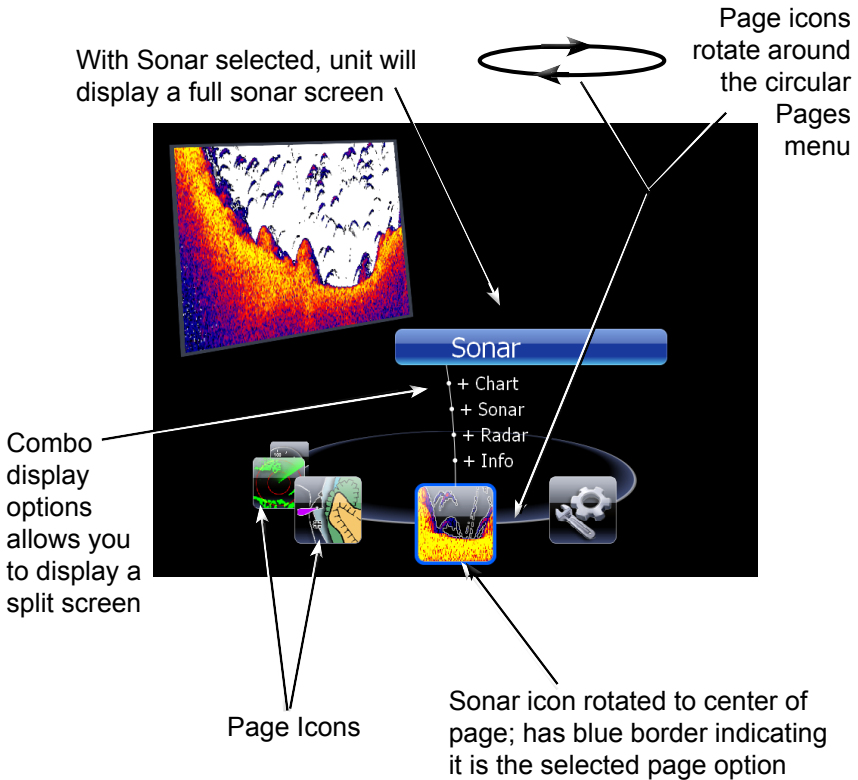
Page icons rotate around the circular Pages menu

With Sonar selected, unit will display a full sonar screen

Sonar

+ Chart
+ Sonar
+ Radar
+ Info

Combo display options allows you to display a split screen

Page Icons

Sonar icon rotated to center of page; has blue border indicating it is the selected page option